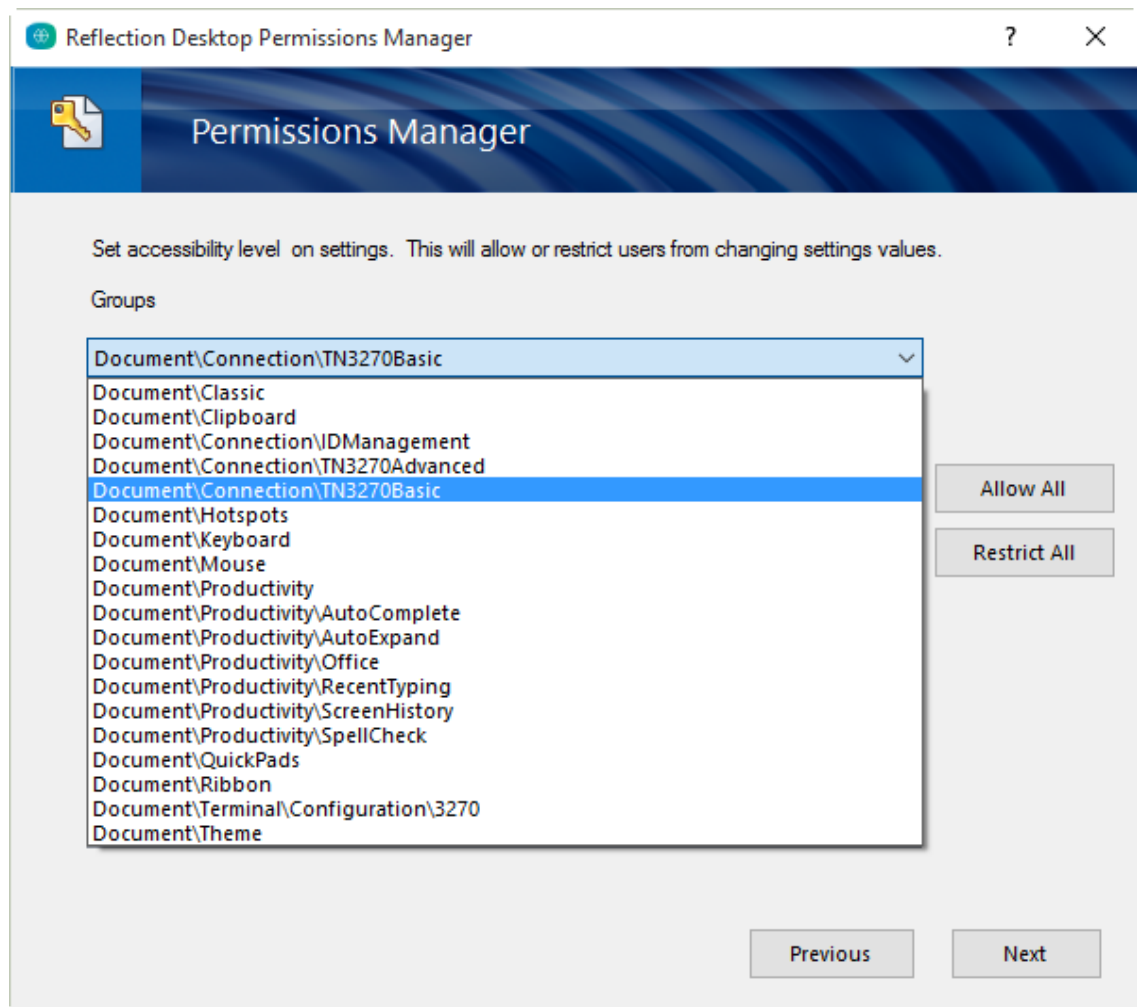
Reflection Desktop Permissions Manager

?

Permissions Manager

Set accessibility level on settings. This will allow or restrict users from changing settings values.

Groups

Document\Connection\TN3270Basic

Document\Classic
Document\Clipboard
Document\Connection\IDManagement
Document\Connection\TN3270Advanced
Document\Connection\TN3270Basic
Document\Hotspots
Document\Keyboard
Document\Mouse
Document\Productivity
Document\Productivity\AutoComplete
Document\Productivity\AutoExpand
Document\Productivity\Office
Document\Productivity\RecentTyping
Document\Productivity\ScreenHistory
Document\Productivity\SpellCheck
Document\QuickPads
Document\Ribbon
Document\Terminal\Configuration\3270
Document\Theme

Allow All

Restrict All

Previous

Next